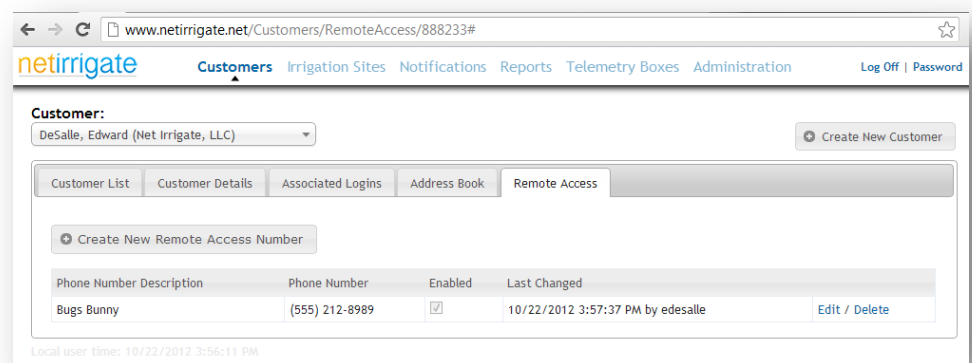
www.netirrigate.net/Customers/RemoteAccess/888233#

netirrigate

Customers Irrigation Sites Notifications Reports Telemetry Boxes Administration

Log Off | Password

Customer:

DeSalle, Edward (Net Irrigate, LLC)

Create New Customer

Customer List Customer Details Associated Logins Address Book Remote Access

Create New Remote Access Number

| Phone Number Description | Phone Number | Enabled | Last Changed | |
|---|---|---|---|---|
| Bugs Bunny | (555) 212-8989 | ☑ | 10/22/2012 3:57:37 PM by edesalle | Edit / Delete |

Local user time: 10/22/2012 3:56:11 PM